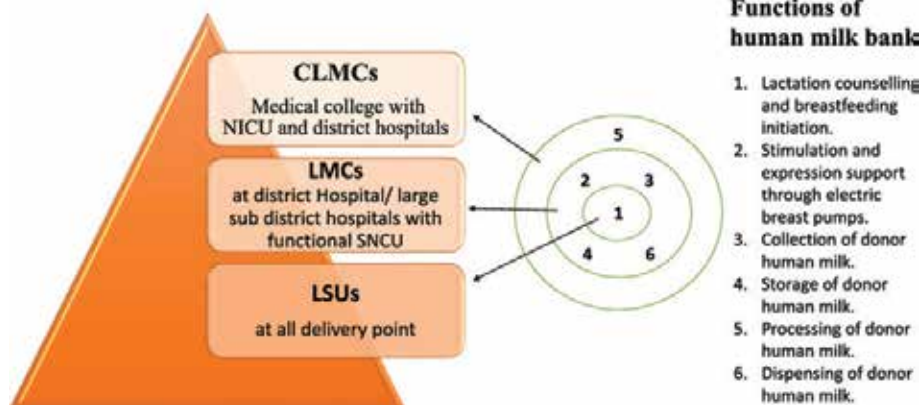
CLMCs
Medical college with NICU and district hospitals

LMCs
at district Hospital/ large sub district hospitals with functional SNCU

LSUs
at all delivery point

5
2
3
1
4
6

Functions of human milk banks

1. Lactation counselling and breastfeeding initiation.
2. Stimulation and expression support through electric breast pumps.
3. Collection of donor human milk.
4. Storage of donor human milk.
5. Processing of donor human milk.
6. Dispensing of donor human milk.